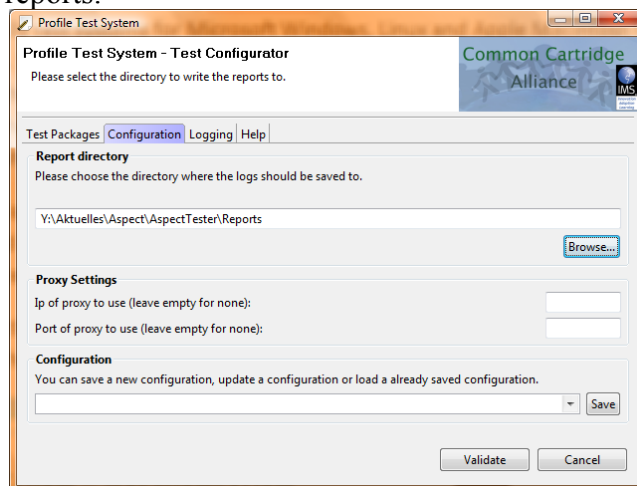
reports.

Profile Test System

Profile Test System - Test Configurator
Please select the directory to write the reports to.

Common Cartridge
Alliance
IMS

Test Packages | Configuration | Logging | Help

Report directory
Please choose the directory where the logs should be saved to.

Y:\Aktuelles\Aspect\AspectTester\Reports

Browse...

Proxy Settings
Ip of proxy to use (leave empty for none):
Port of proxy to use (leave empty for none):

Configuration
You can save a new configuration, update a configuration or load a already saved configuration.

Save

Validate
Cancel